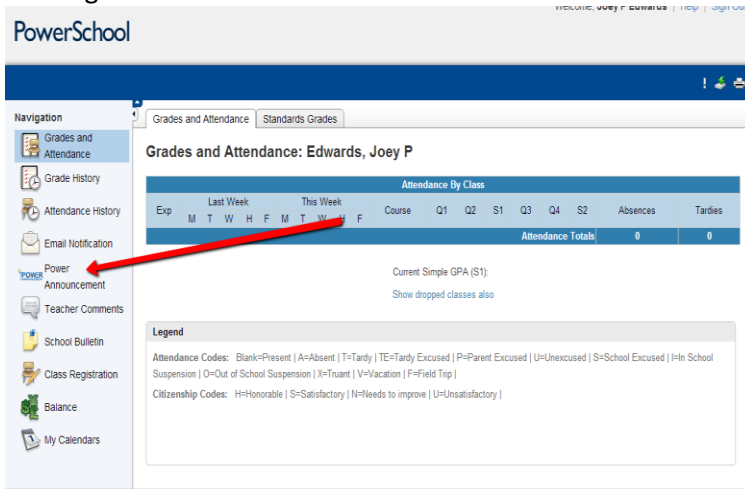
PowerSchool

Welcome, Joey P Edwards | Help | Sign Out

Navigation
Grades and Attendance
Grade History
Attendance History
Email Notification
Power Announcement
Teacher Comments
School Bulletin
Class Registration
Balance
My Calendars

Grades and Attendance | Standards Grades

Grades and Attendance: Edwards, Joey P

| Attendance By Class | | | | | | | | | | | |
|---|---|---|---|---|---|---|---|---|---|---|---|
| Exp | Last Week M T W H F | This Week M T W H F | Course | Q1 | Q2 | S1 | Q3 | Q4 | S2 | Absences | Tardies |
| | | | | | | | | | Attendance Totals | 0 | 0 |

Current Simple GPA (S1):

Show dropped classes also

Legend

Attendance Codes: Blank=Present | A=Absent | T=Tardy | TE=Tardy Excused | P=Parent Excused | U=Unexcused | S=School Excused | I=In School Suspension | O=Out of School Suspension | X=Truant | V=Vacation | F=Field Trip |

Citizenship Codes: H=Honorable | S=Satisfactory | N=Needs to improve | U=Unsatisfactory |